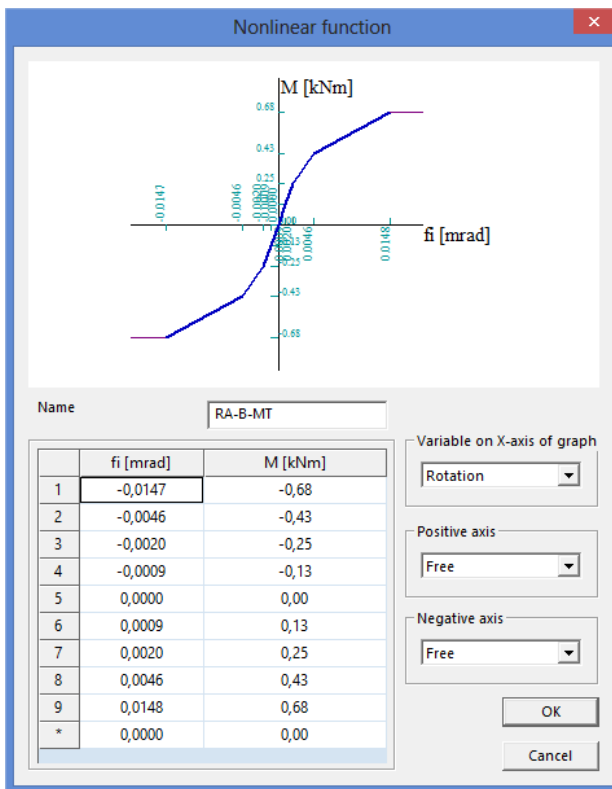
Nonlinear function

M [kNm]

0.68
0.43
0.25
-0.0147
-0.0046
0.0046
0.0148
fi [mrad]
-0.13
-0.25
-0.43
-0.68

Name
RA-B-MT

| | fi [mrad] | M [kNm] |
|---|---|---|
| 1 | -0,0147 | -0,68 |
| 2 | -0,0046 | -0,43 |
| 3 | -0,0020 | -0,25 |
| 4 | -0,0009 | -0,13 |
| 5 | 0,0000 | 0,00 |
| 6 | 0,0009 | 0,13 |
| 7 | 0,0020 | 0,25 |
| 8 | 0,0046 | 0,43 |
| 9 | 0,0148 | 0,68 |
| * | 0,0000 | 0,00 |

Variable on X-axis of graph
Rotation

Positive axis
Free

Negative axis
Free

OK

Cancel